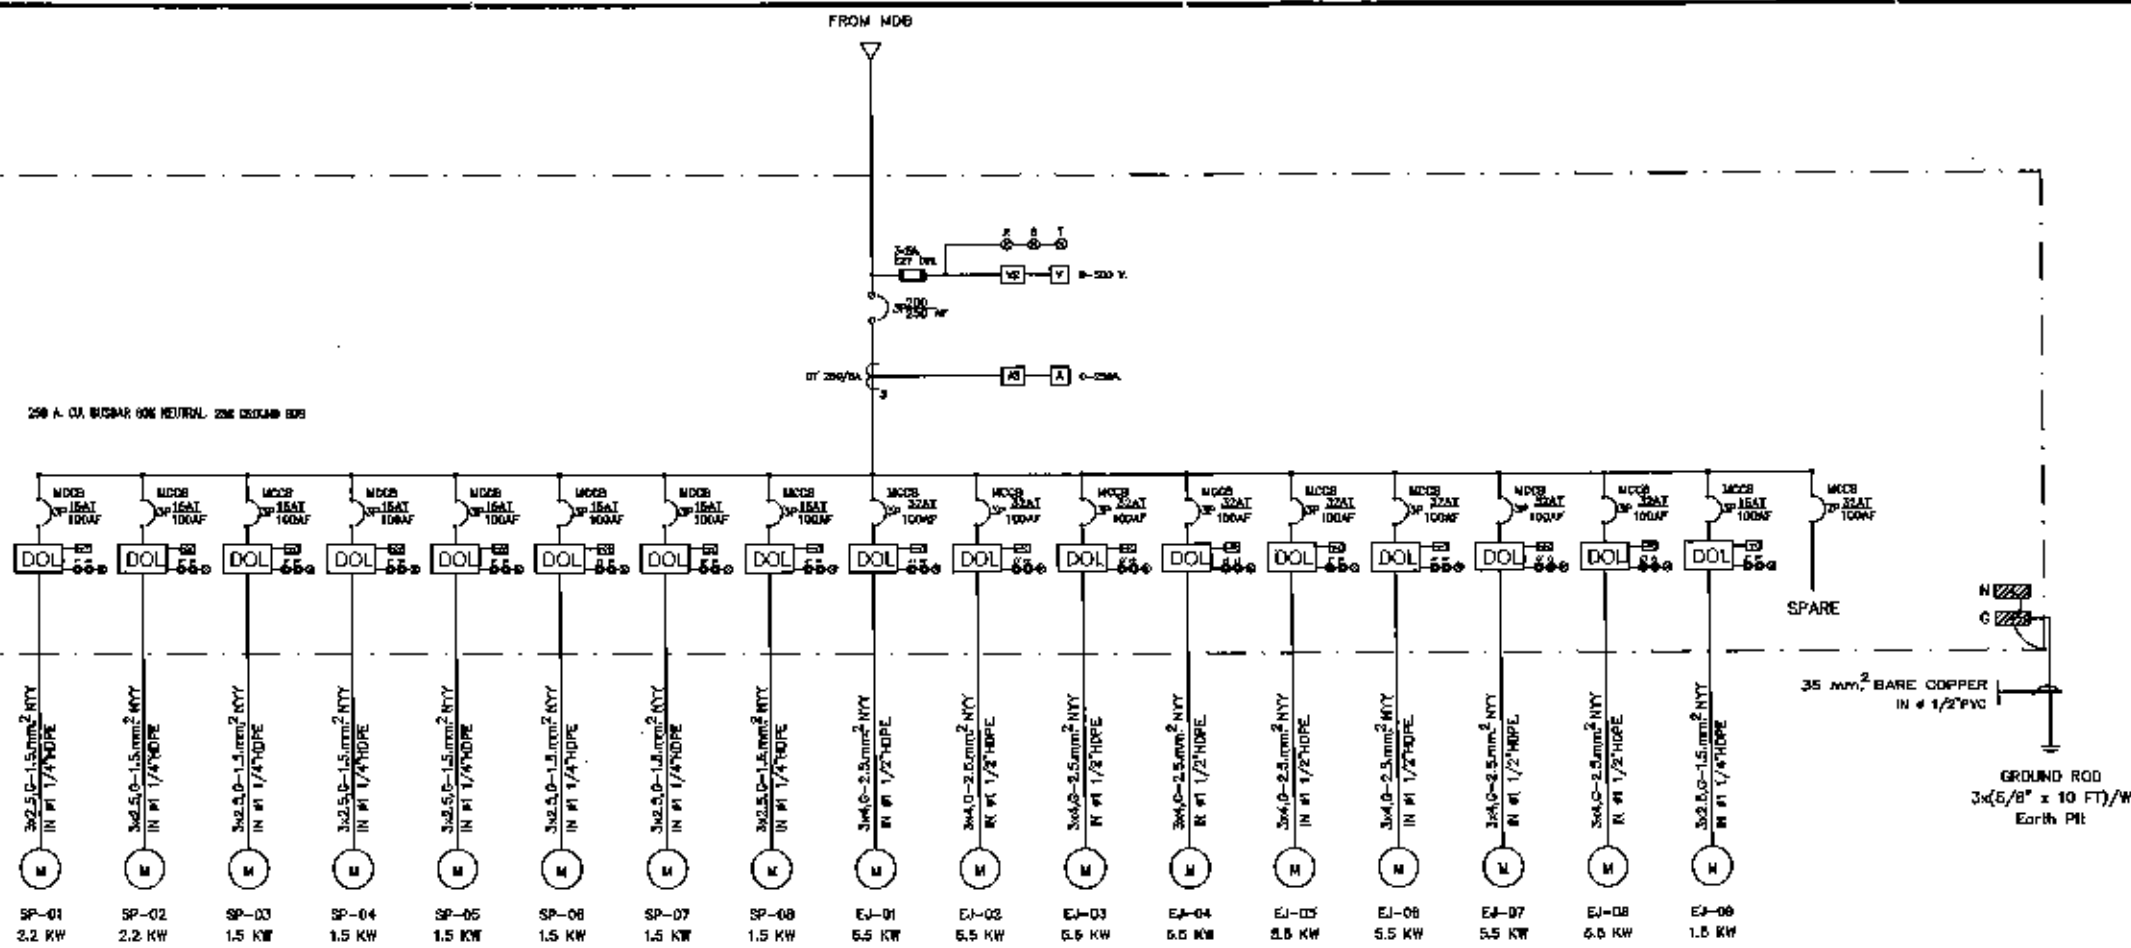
FROM MDB

3-5A
EXT. DWL.

R S T

VS V 0-500 V.

3P 200
250 AF

CT 250/5A
3

AS A 0-250A

250 A. CU. BUSBAR 60N NEUTRAL 25N GROUND BUS

MCCB 3P 16AT 100AF
MCCB 3P 16AT 100AF
MCCB 3P 16AT 100AF
MCCB 3P 16AT 100AF
MCCB 3P 16AT 100AF
MCCB 3P 16AT 100AF
MCCB 3P 16AT 100AF
MCCB 3P 16AT 100AF
MCCB 3P 32AT 100AF
MCCB 3P 32AT 100AF
MCCB 3P 32AT 100AF
MCCB 3P 32AT 100AF
MCCB 3P 32AT 100AF
MCCB 3P 32AT 100AF
MCCB 3P 32AT 100AF
MCCB 3P 32AT 100AF
MCCB 3P 16AT 100AF
MCCB 3P 32AT 100AF

DOL DOL DOL DOL DOL DOL DOL DOL DOL DOL DOL DOL DOL DOL DOL DOL DOL

SPARE

N
G

$3x2.5,G-1.5mm^2$ NYY IN #1 1/4"HDPE
$3x2.5,G-1.5mm^2$ NYY IN #1 1/4"HDPE
$3x2.5,G-1.5mm^2$ NYY IN #1 1/4"HDPE
$3x2.5,G-1.5mm^2$ NYY IN #1 1/4"HDPE
$3x2.5,G-1.5mm^2$ NYY IN #1 1/4"HDPE
$3x2.5,G-1.5mm^2$ NYY IN #1 1/4"HDPE
$3x2.5,G-1.5mm^2$ NYY IN #1 1/4"HDPE
$3x2.5,G-1.5mm^2$ NYY IN #1 1/4"HDPE
$3x4,G-2.5mm^2$ NYY IN #1 1/2"HDPE
$3x4,G-2.5mm^2$ NYY IN #1 1/2"HDPE
$3x4,G-2.5mm^2$ NYY IN #1 1/2"HDPE
$3x4,G-2.5mm^2$ NYY IN #1 1/2"HDPE
$3x4,G-2.5mm^2$ NYY IN #1 1/2"HDPE
$3x4,G-2.5mm^2$ NYY IN #1 1/2"HDPE
$3x4,G-2.5mm^2$ NYY IN #1 1/2"HDPE
$3x4,G-2.5mm^2$ NYY IN #1 1/2"HDPE
$3x2.5,G-1.5mm^2$ NYY IN #1 1/4"HDPE

35 $mm^2$ BARE COPPER IN ø 1/2"PVC

GROUND ROD
3x(5/8" x 10 FT)/W
Earth Pit

M M M M M M M M M M M M M M M M M

SP-01 2.2 KW
SP-02 2.2 KW
SP-03 1.5 KW
SP-04 1.5 KW
SP-05 1.5 KW
SP-06 1.5 KW
SP-07 1.5 KW
SP-08 1.5 KW
EJ-01 5.5 KW
EJ-02 5.5 KW
EJ-03 5.5 KW
EJ-04 5.5 KW
EJ-05 5.5 KW
EJ-06 5.5 KW
EJ-07 5.5 KW
EJ-08 5.5 KW
EJ-09 1.5 KW